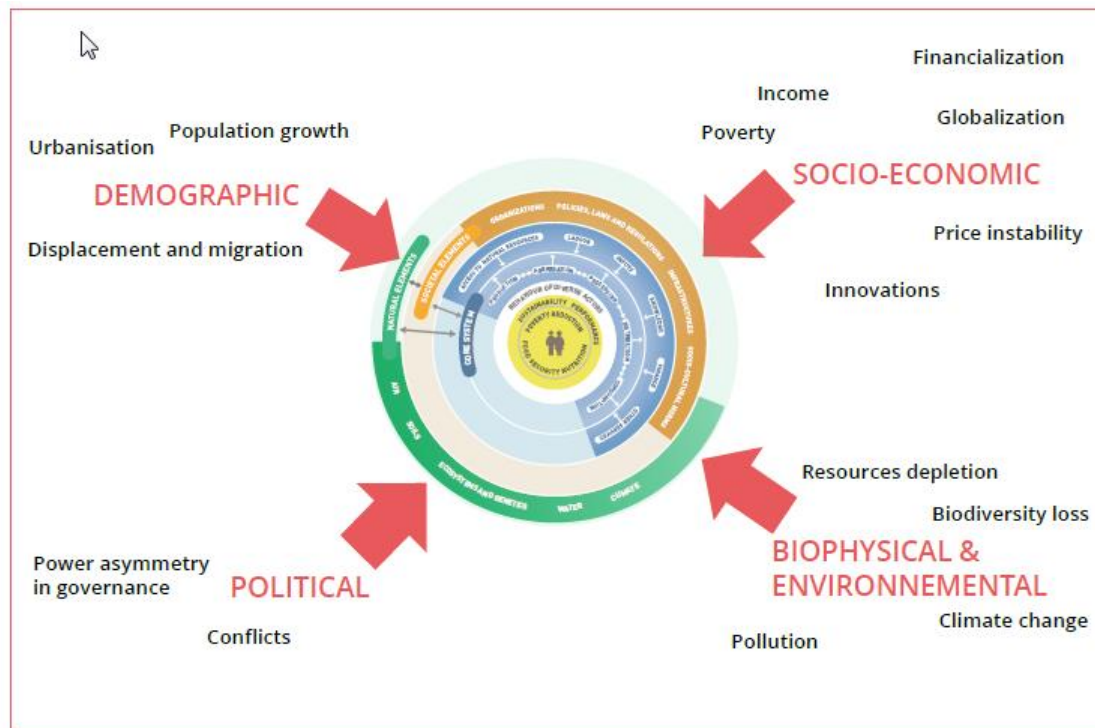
Financialization

Income

Globalization

Poverty

Urbanisation

Population growth

SOCIO-ECONOMIC

DEMOGRAPHIC

Price instability

Displacement and migration

Innovations

NATURAL ELEMENTS

SOCIETAL ELEMENTS

ORGANIZATIONS

POLICIES, LAWS AND REGULATIONS

INFRASTRUCTURES

SOCIO-POLITICAL

CORE SYSTEM

SUSTAINABILITY PERFORMANCES

POVERTY REDUCTION

FOOD SECURITY NUTRITION

AIR

SOIL

ECOSYSTEMS AND GENETICS

WATER

CLIMATE

Resources depletion

Biodiversity loss

Power asymmetry in governance

POLITICAL

BIOPHYSICAL & ENVIRONNEMENTAL

Climate change

Conflicts

Pollution